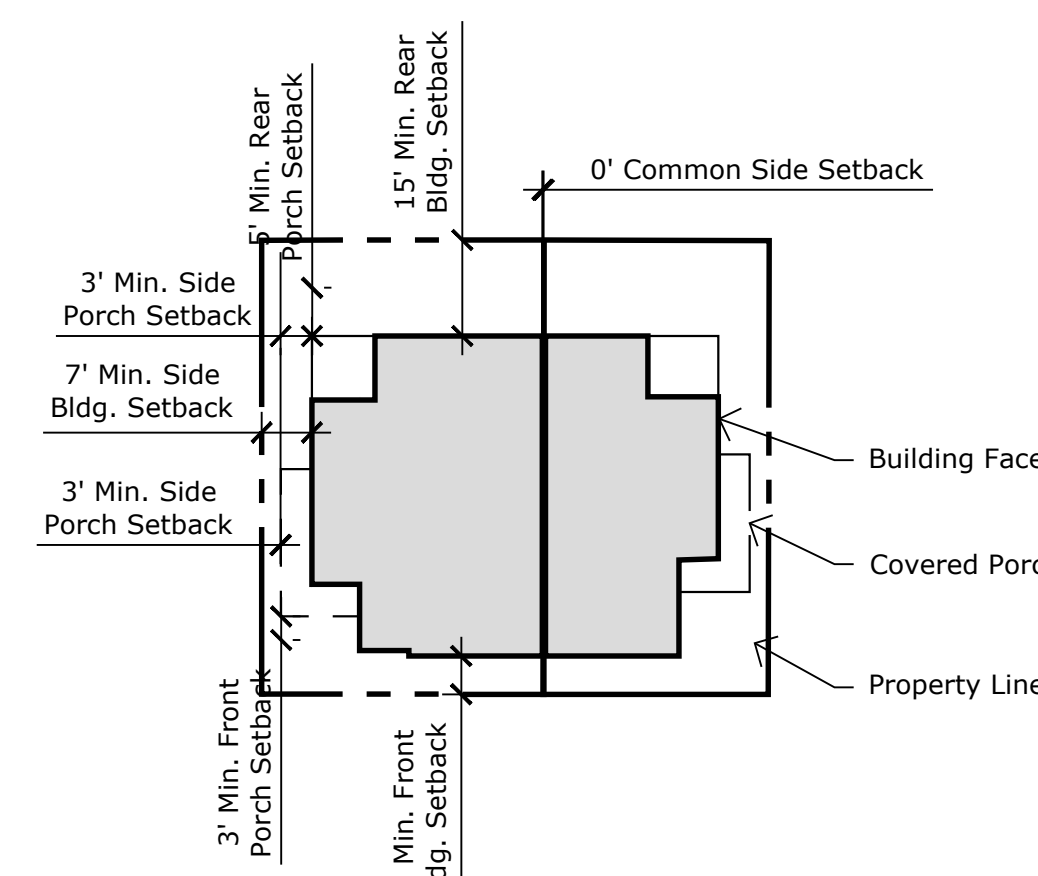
5' Min. Rear Porch Setback

15' Min. Rear Bldg. Setback

0' Common Side Setback

3' Min. Side Porch Setback

7' Min. Side Bldg. Setback

3' Min. Side Porch Setback

Building Face

Covered Porc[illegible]

Property Line

3' Min. Front Porch Setback

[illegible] Min. Front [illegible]dg. Setback